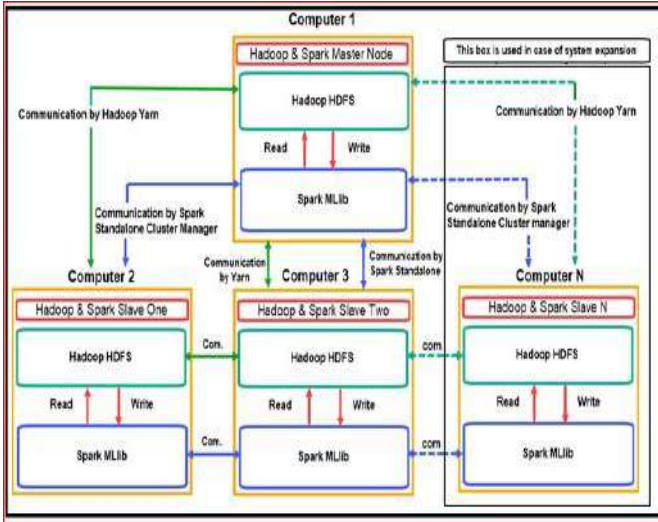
Computer 1

Hadoop & Spark Master Node

This box is used in case of system expansion

Hadoop HDFS

Communication by Hadoop Yarn

Communication by Hadoop Yarn

Read

Write

Spark MLlib

Communication by Spark Standalone Cluster Manager

Communication by Spark Standalone Cluster manager

Communication by Yarn

Communication by Spark Standalone

Computer 2

Computer 3

Computer N

Hadoop & Spark Slave One

Hadoop & Spark Slave Two

Hadoop & Spark Slave N

Hadoop HDFS

Com.

Hadoop HDFS

com

Hadoop HDFS

Read

Write

Read

Write

Read

Write

Spark MLlib

Com.

Spark MLlib

com

Spark MLlib